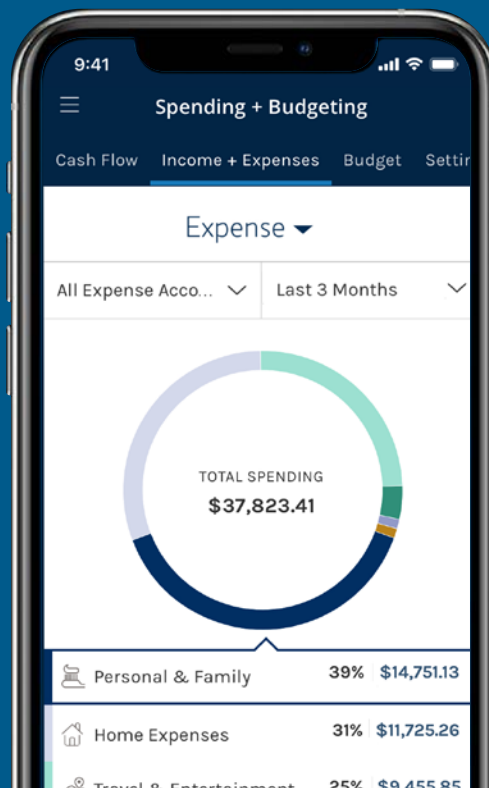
9:41

Spending + Budgeting

Cash Flow Income + Expenses Budget Settir

Expense

All Expense Acco...

Last 3 Months

TOTAL SPENDING
$37,823.41

Personal & Family 39% $14,751.13

Home Expenses 31% $11,725.26

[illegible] 25% $9,455.85